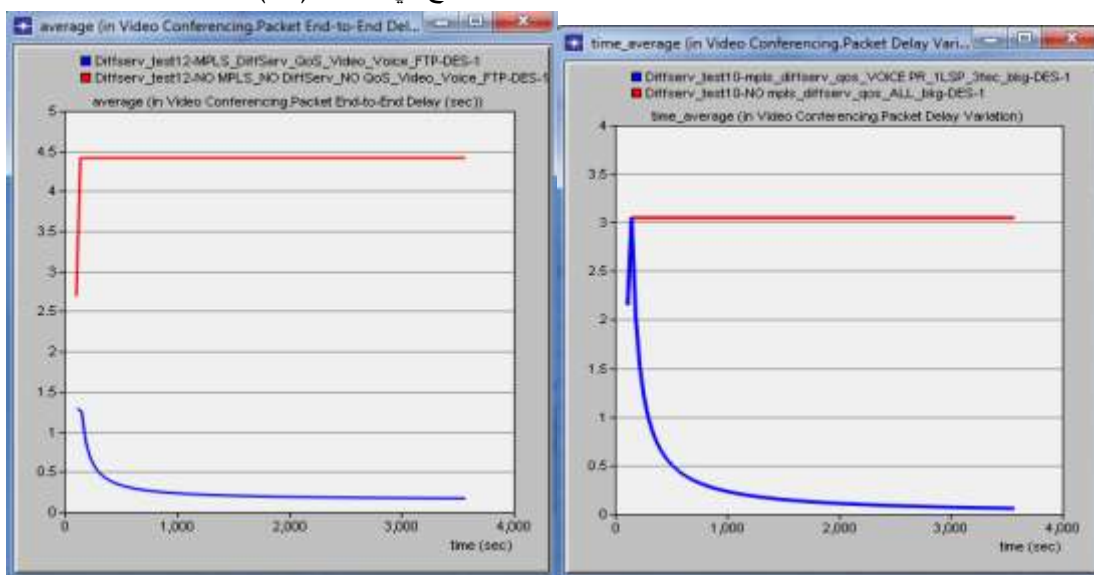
average (in Video Conferencing.Packet End-to-End Del...

Diffserv_test12-MPLS_DiffServ_QoS_Video_Voice_FTP-DES-1
Diffserv_test12-NO MPLS_NO DiffServ_NO QoS_Video_Voice_FTP-DES-1
average (in Video Conferencing.Packet End-to-End Delay (sec))

5
4.5
4
3.5
3
2.5
2
1.5
1
0.5
0
0
1,000
2,000
3,000
4,000
time (sec)

time_average (in Video Conferencing.Packet Delay Vari...

Diffserv_test10-mpls_diffserv_qos_VOICE PR_1LSP_3tec_bkg-DES-1
Diffserv_test10-NO mpls_diffserv_qos_ALL_bkg-DES-1
time_average (in Video Conferencing.Packet Delay Variation)

4
3.5
3
2.5
2
1.5
1
0.5
0
0
1,000
2,000
3,000
4,000
time (sec)